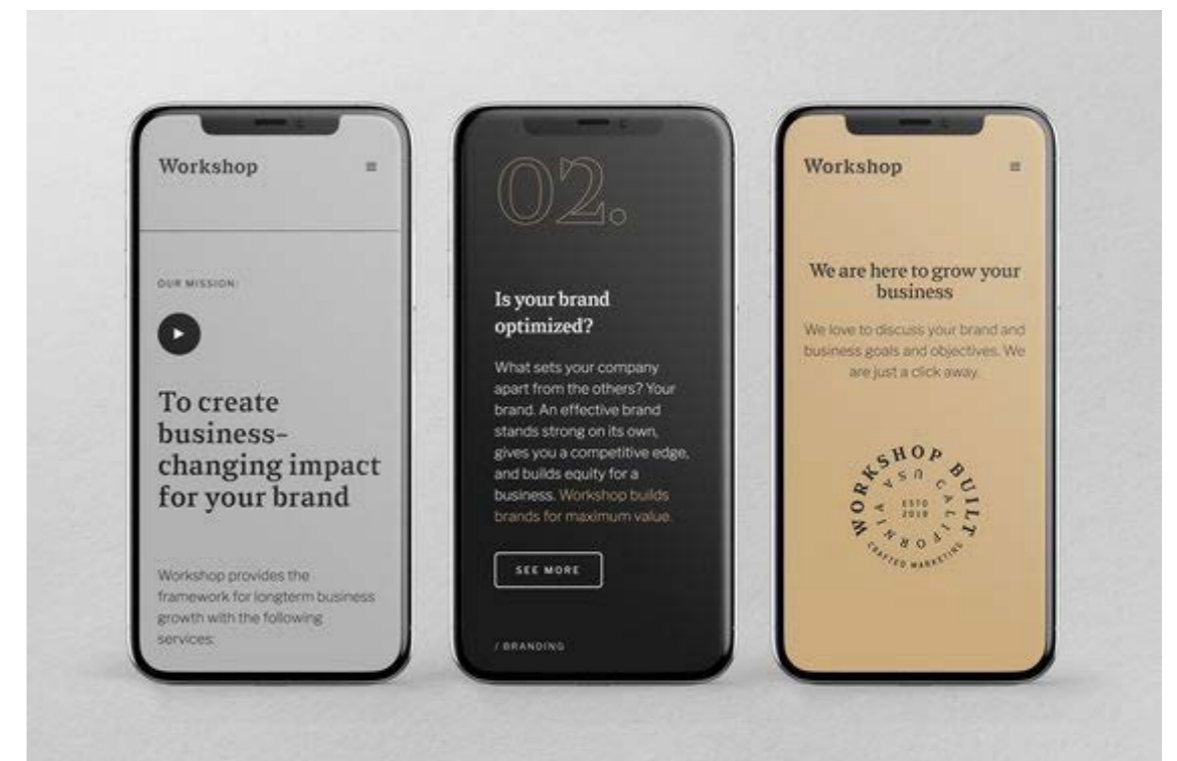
Workshop

OUR MISSION:

To create business-changing impact for your brand

Workshop provides the framework for longterm business growth with the following services:

02.

Is your brand optimized?

What sets your company apart from the others? Your brand. An effective brand stands strong on its own, gives you a competitive edge, and builds equity for a business. Workshop builds brands for maximum value.

SEE MORE

/ BRANDING

Workshop

We are here to grow your business

We love to discuss your brand and business goals and objectives. We are just a click away.

WORKSHOP BUILT
USA
CALIFORNIA
ESTD 2019
CRAFTED MARKETING